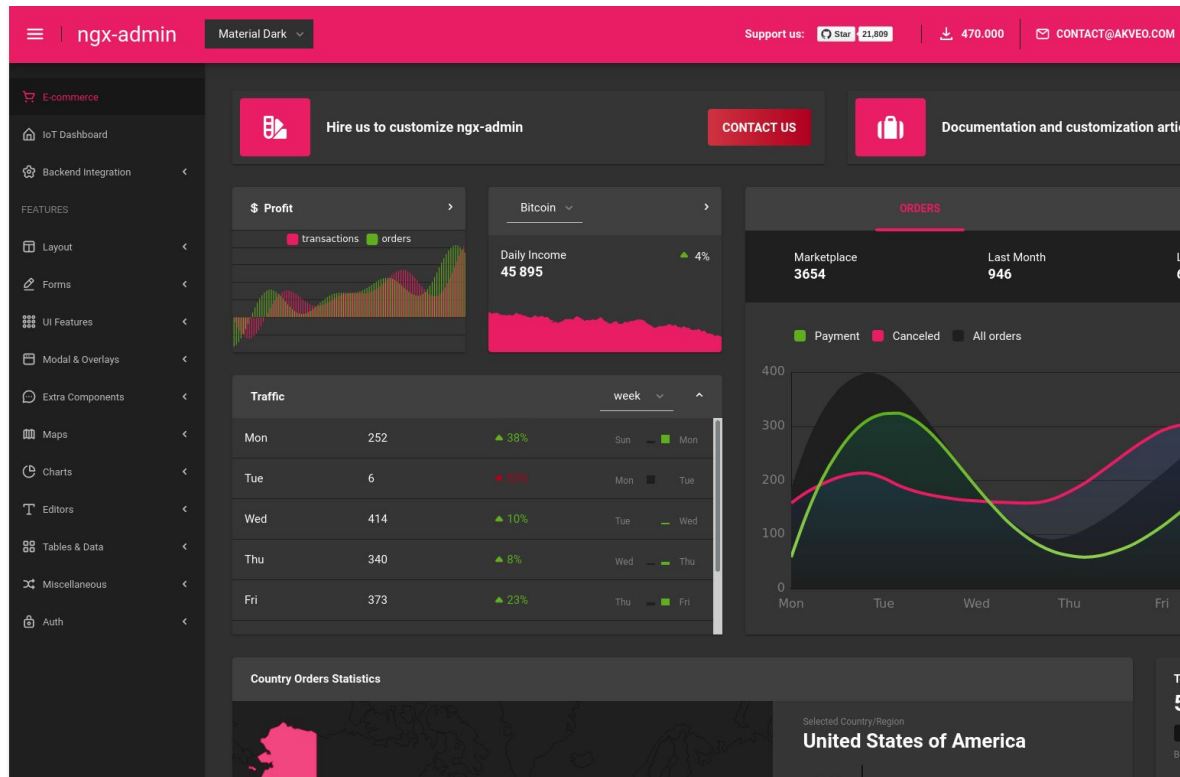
ngx-admin Material Dark

Support us: Star 21,809 470.000 CONTACT@AKVEO.COM

E-commerce
IoT Dashboard
Backend Integration
FEATURES
Layout
Forms
UI Features
Modal & Overlays
Extra Components
Maps
Charts
Editors
Tables & Data
Miscellaneous
Auth

Hire us to customize ngx-admin
CONTACT US
Documentation and customization arti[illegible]

$ Profit
transactions orders

Bitcoin
Daily Income
45 895
4%

ORDERS
Marketplace
3654
Last Month
946

Payment Canceled All orders

400
300
200
100
0
Mon Tue Wed Thu Fri

Traffic
week

| Mon | 252 | 38% | Sun | Mon |
|---|---|---|---|---|
| Tue | 6 | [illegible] | Mon | Tue |
| Wed | 414 | 10% | Tue | Wed |
| Thu | 340 | 8% | Wed | Thu |
| Fri | 373 | 23% | Thu | Fri |

Country Orders Statistics
Selected Country/Region
United States of America